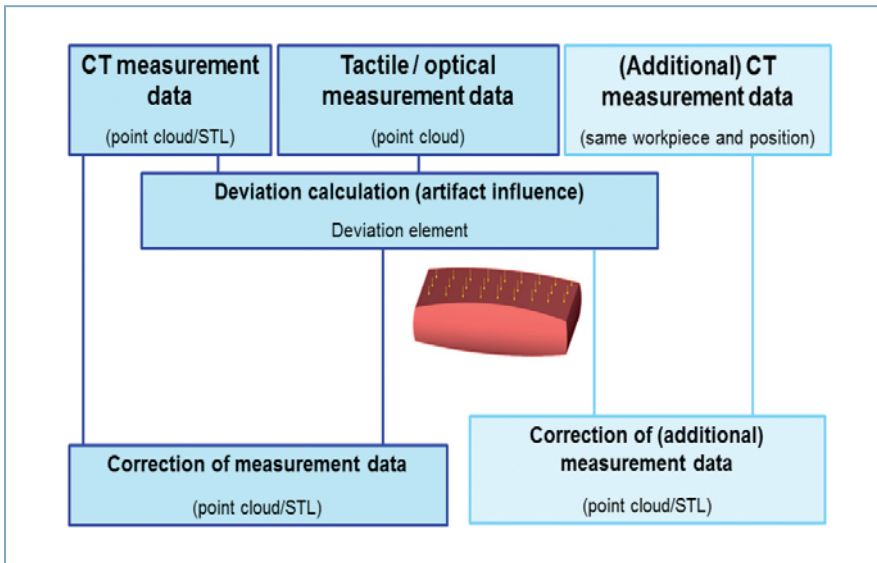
CT measurement data

(point cloud/STL)

Tactile / optical measurement data

(point cloud)

(Additional) CT measurement data

(same workpiece and position)

Deviation calculation (artifact influence)

Deviation element

Correction of measurement data

(point cloud/STL)

Correction of (additional) measurement data

(point cloud/STL)